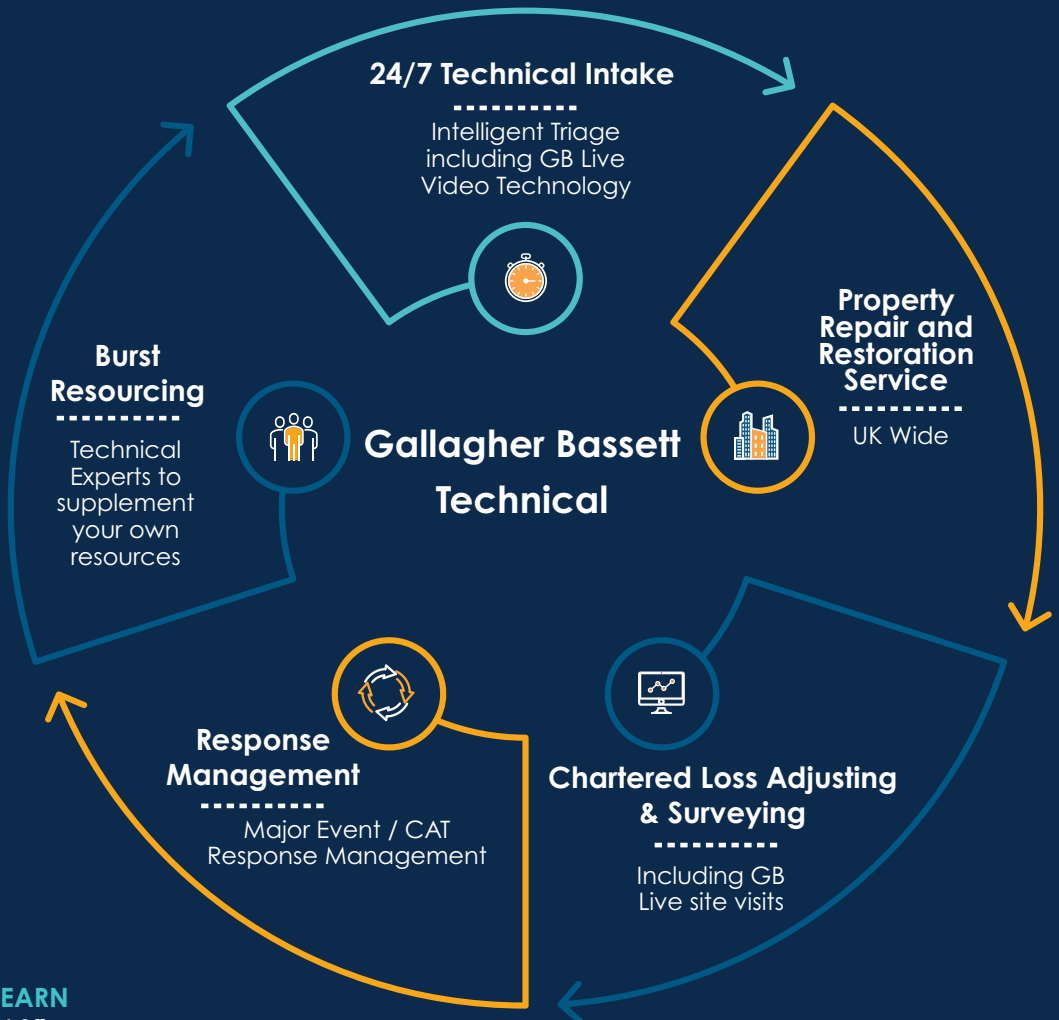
24/7 Technical Intake
----------
Intelligent Triage including GB Live Video Technology

Property Repair and Restoration Service
----------
UK Wide

Gallagher Bassett Technical

Burst Resourcing
----------
Technical Experts to supplement your own resources

Response Management
----------
Major Event / CAT Response Management

Chartered Loss Adjusting & Surveying
----------
Including GB Live site visits

EARN
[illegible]